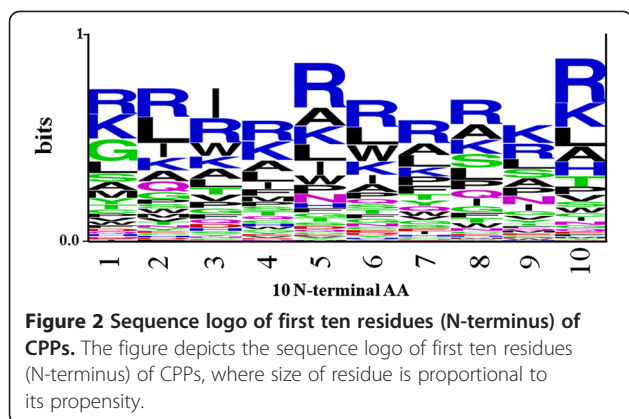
1

bits

0.0

1 2 3 4 5 6 7 8 9 10

10 N-terminal AA

**Figure 2 Sequence logo of first ten residues (N-terminus) of CPPs.** The figure depicts the sequence logo of first ten residues (N-terminus) of CPPs, where size of residue is proportional to its propensity.